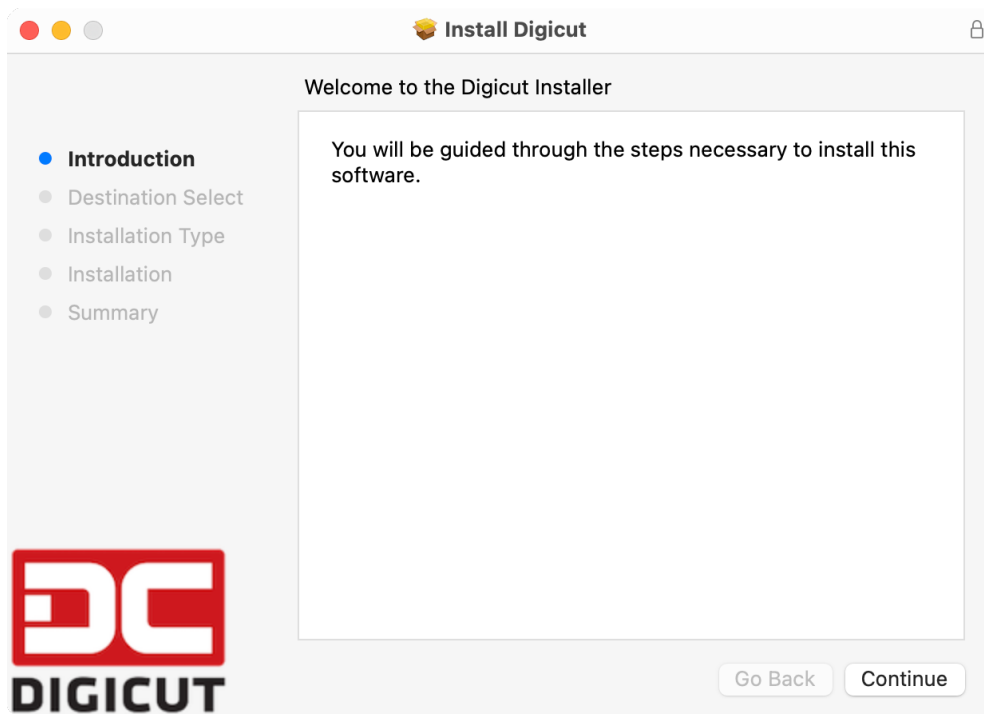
Install Digicut

Welcome to the Digicut Installer

Introduction
Destination Select
Installation Type
Installation
Summary

You will be guided through the steps necessary to install this software.

DC
DIGICUT

Go Back
Continue